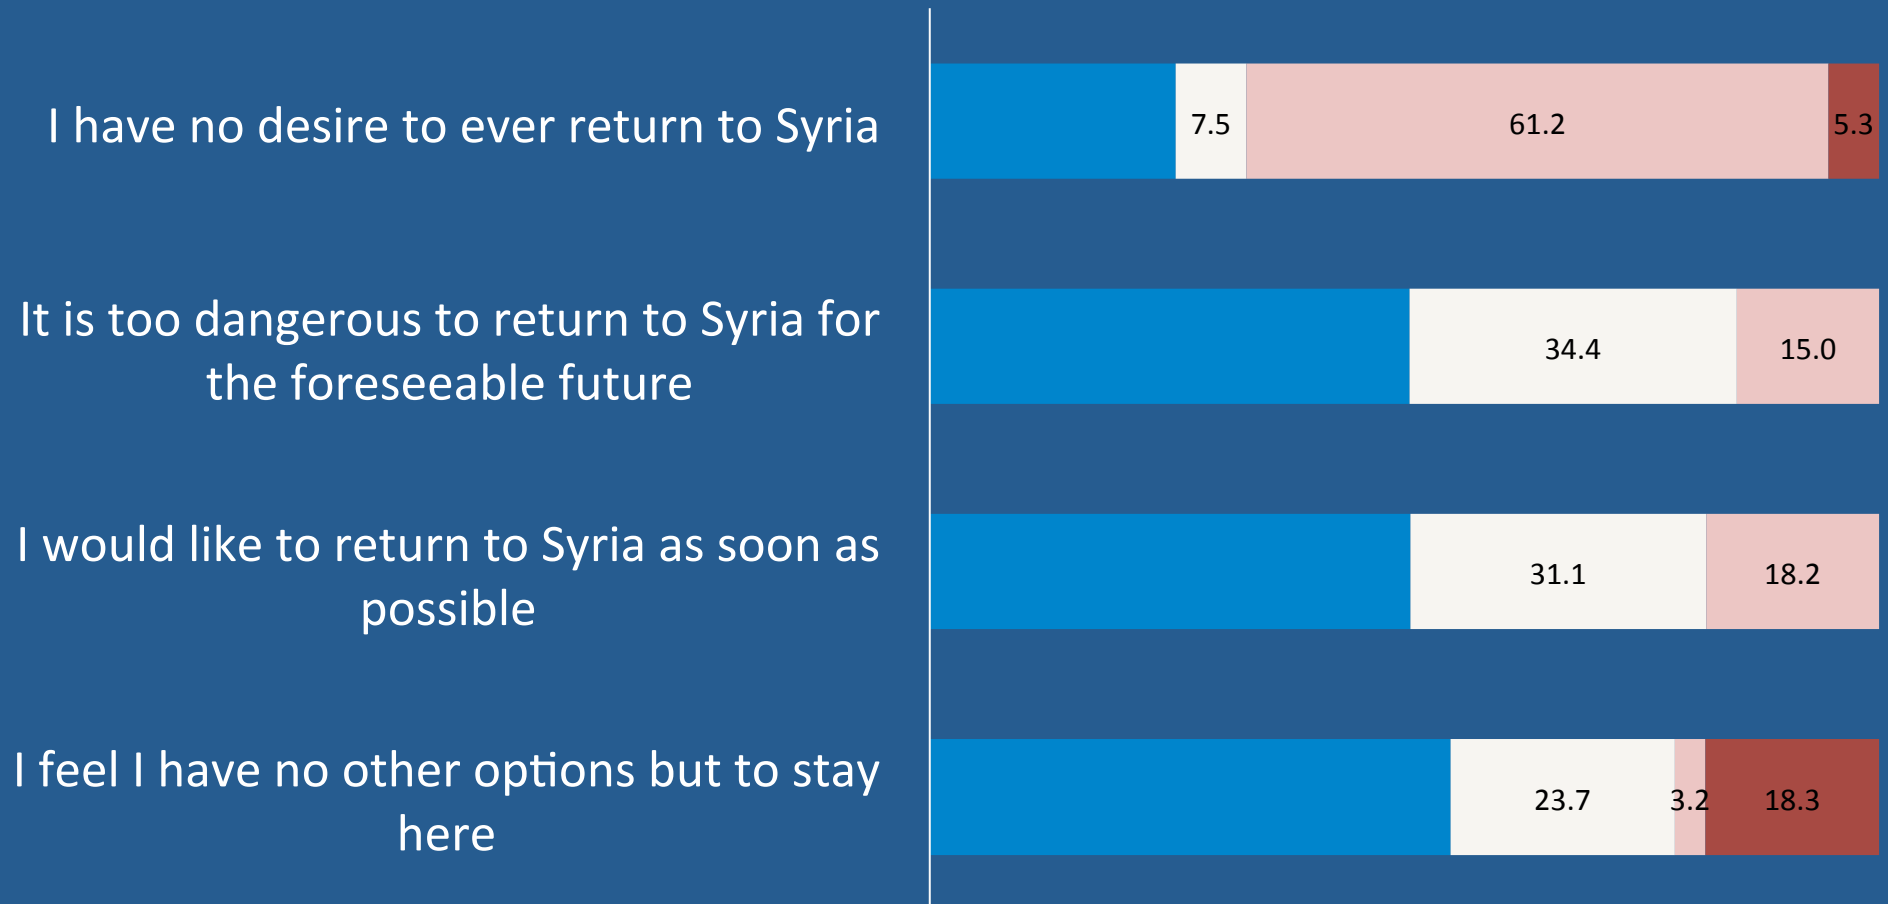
I have no desire to ever return to Syria

7.5

61.2

5.3

It is too dangerous to return to Syria for the foreseeable future

34.4

15.0

I would like to return to Syria as soon as possible

31.1

18.2

I feel I have no other options but to stay here

23.7

3.2

18.3